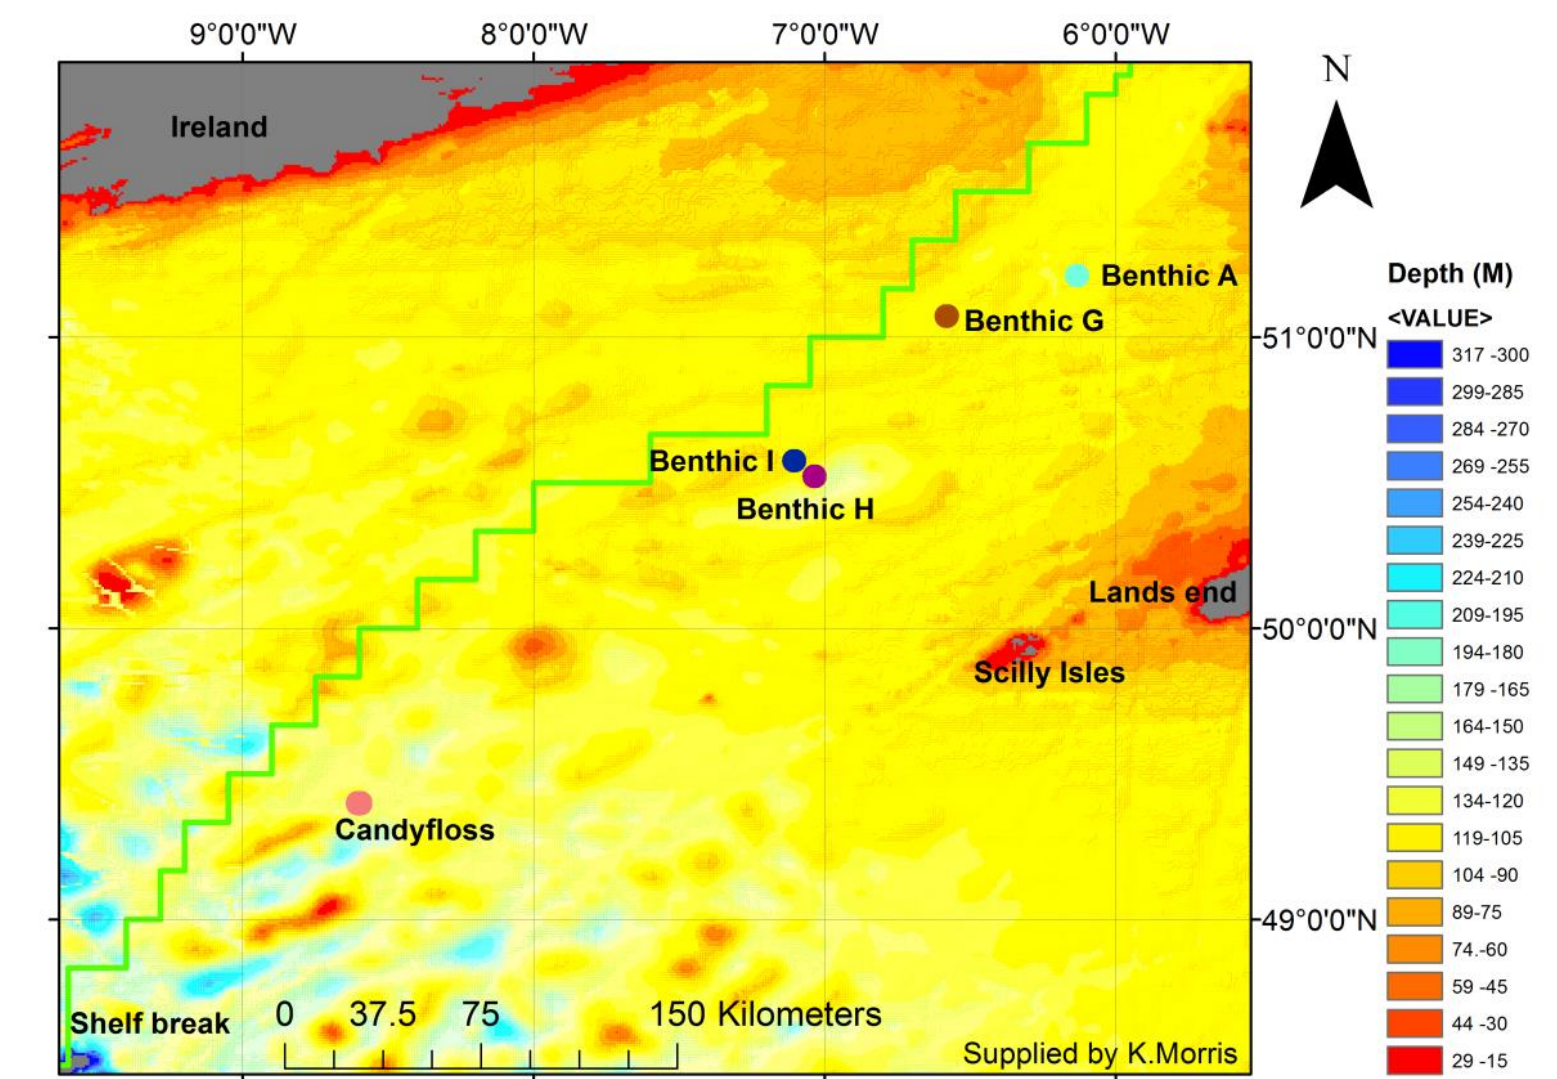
9°0'0"W
8°0'0"W
7°0'0"W
6°0'0"W
N
Ireland
Benthic A
Benthic G
51°0'0"N
Benthic I
Benthic H
Lands end
50°0'0"N
Scilly Isles
Candyfloss
49°0'0"N
Shelf break
0 37.5 75 150 Kilometers
Supplied by K.Morris

Depth (M)
<VALUE>
317 -300
299-285
284 -270
269 -255
254-240
239-225
224-210
209-195
194-180
179 -165
164-150
149 -135
134-120
119-105
104 -90
89-75
74.-60
59 -45
44 -30
29 -15